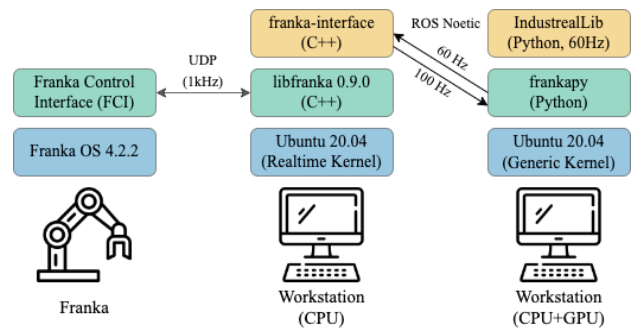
franka-interface
(C++)

ROS Noetic

IndustRealLib
(Python, 60Hz)

UDP
(1kHz)

60 Hz

100 Hz

Franka Control Interface (FCI)

libfranka 0.9.0
(C++)

frankapy
(Python)

Franka OS 4.2.2

Ubuntu 20.04
(Realtime Kernel)

Ubuntu 20.04
(Generic Kernel)

Franka

Workstation
(CPU)

Workstation
(CPU+GPU)